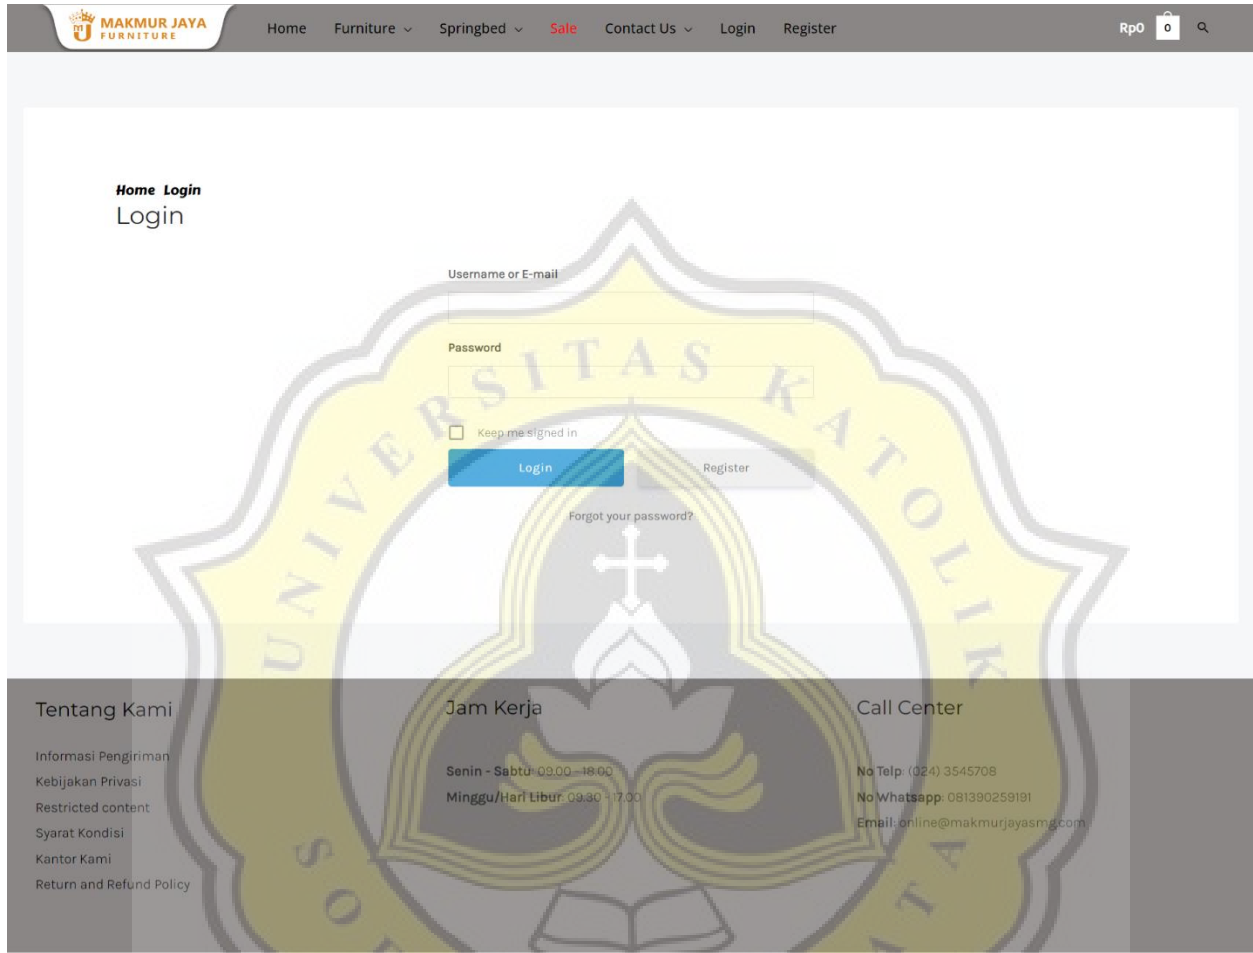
MAKMUR JAYA FURNITURE

Home Furniture Springbed Sale Contact Us Login Register

Rp0 0

Home Login
Login

Username or E-mail

Password

Keep me signed in

Login Register

Forgot your password?

Tentang Kami

Informasi Pengiriman
Kebijakan Privasi
Restricted content
Syarat Kondisi
Kantor Kami
Return and Refund Policy

Jam Kerja

Senin - Sabtu: 09.00 - 18.00
Minggu/Hari Libur: 09.30 - 17.00

Call Center

No Telp: (024) 3545708
No Whatsapp: 081390259191
Email: online@makmurjayasmg.com

UNIVERSITAS KATOLIK SO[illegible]